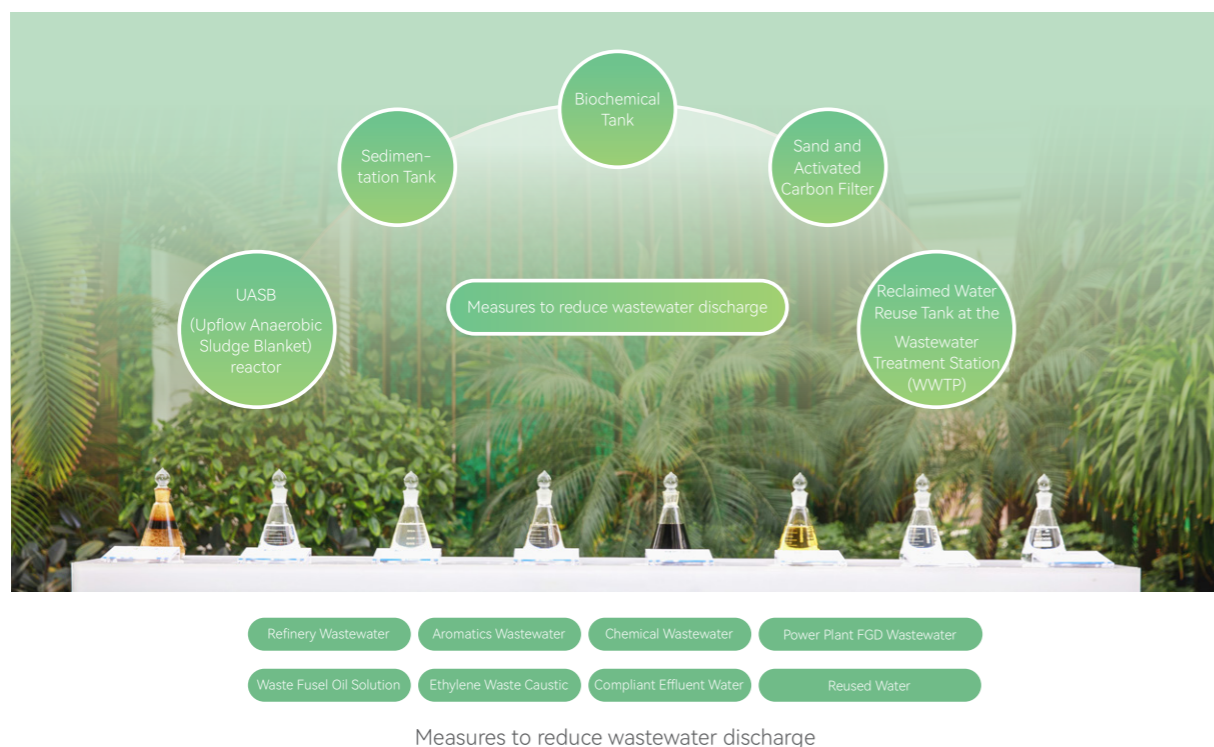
Biochemical Tank

Sedimentation Tank

Sand and Activated Carbon Filter

UASB

(Upflow Anaerobic Sludge Blanket) reactor

Measures to reduce wastewater discharge

Reclaimed Water Reuse Tank at the Wastewater Treatment Station (WWTP)

Refinery Wastewater

Aromatics Wastewater

Chemical Wastewater

Power Plant FGD Wastewater

Waste Fusel Oil Solution

Ethylene Waste Caustic

Compliant Effluent Water

Reused Water

Measures to reduce wastewater discharge